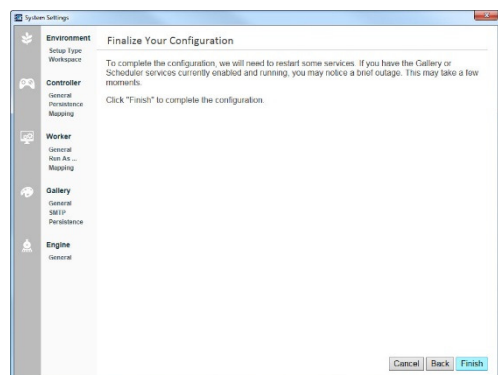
System Settings

Environment
Setup Type
Workspace

Controller
General
Persistence
Mapping

Worker
General
Run As ...
Mapping

Gallery
General
SMTP
Persistence

Engine
General

Finalize Your Configuration

To complete the configuration, we will need to restart some services. If you have the Gallery or Scheduler services currently enabled and running, you may notice a brief outage. This may take a few moments.

Click "Finish" to complete the configuration.

Cancel Back Finish